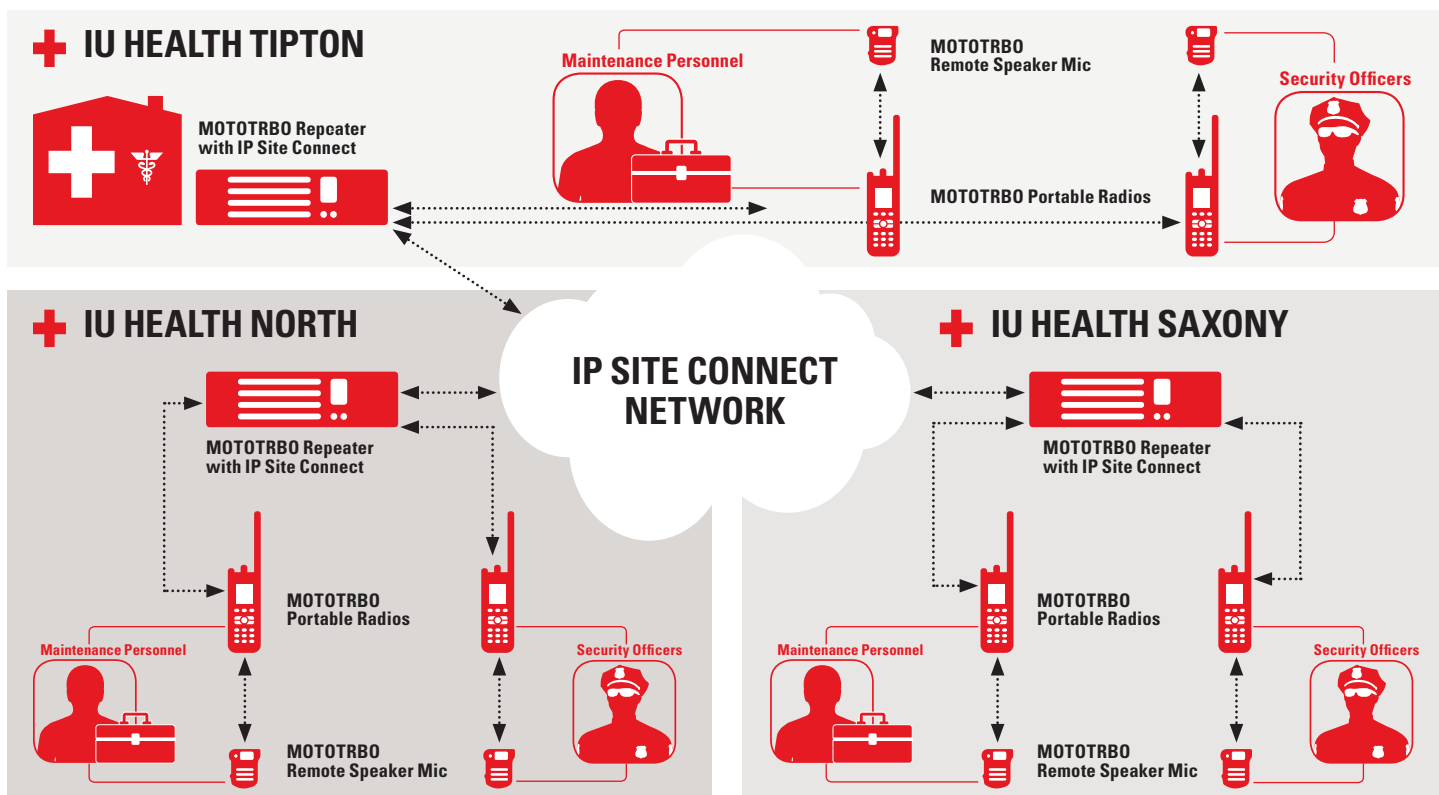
IU HEALTH TIPTON

MOTOTRBO Repeater with IP Site Connect

Maintenance Personnel

MOTOTRBO Remote Speaker Mic

Security Officers

MOTOTRBO Portable Radios

IU HEALTH NORTH

IP SITE CONNECT NETWORK

IU HEALTH SAXONY

MOTOTRBO Repeater with IP Site Connect

MOTOTRBO Repeater with IP Site Connect

MOTOTRBO Portable Radios

Maintenance Personnel

Security Officers

MOTOTRBO Remote Speaker Mic

MOTOTRBO Portable Radios

Maintenance Personnel

Security Officers

MOTOTRBO Remote Speaker Mic